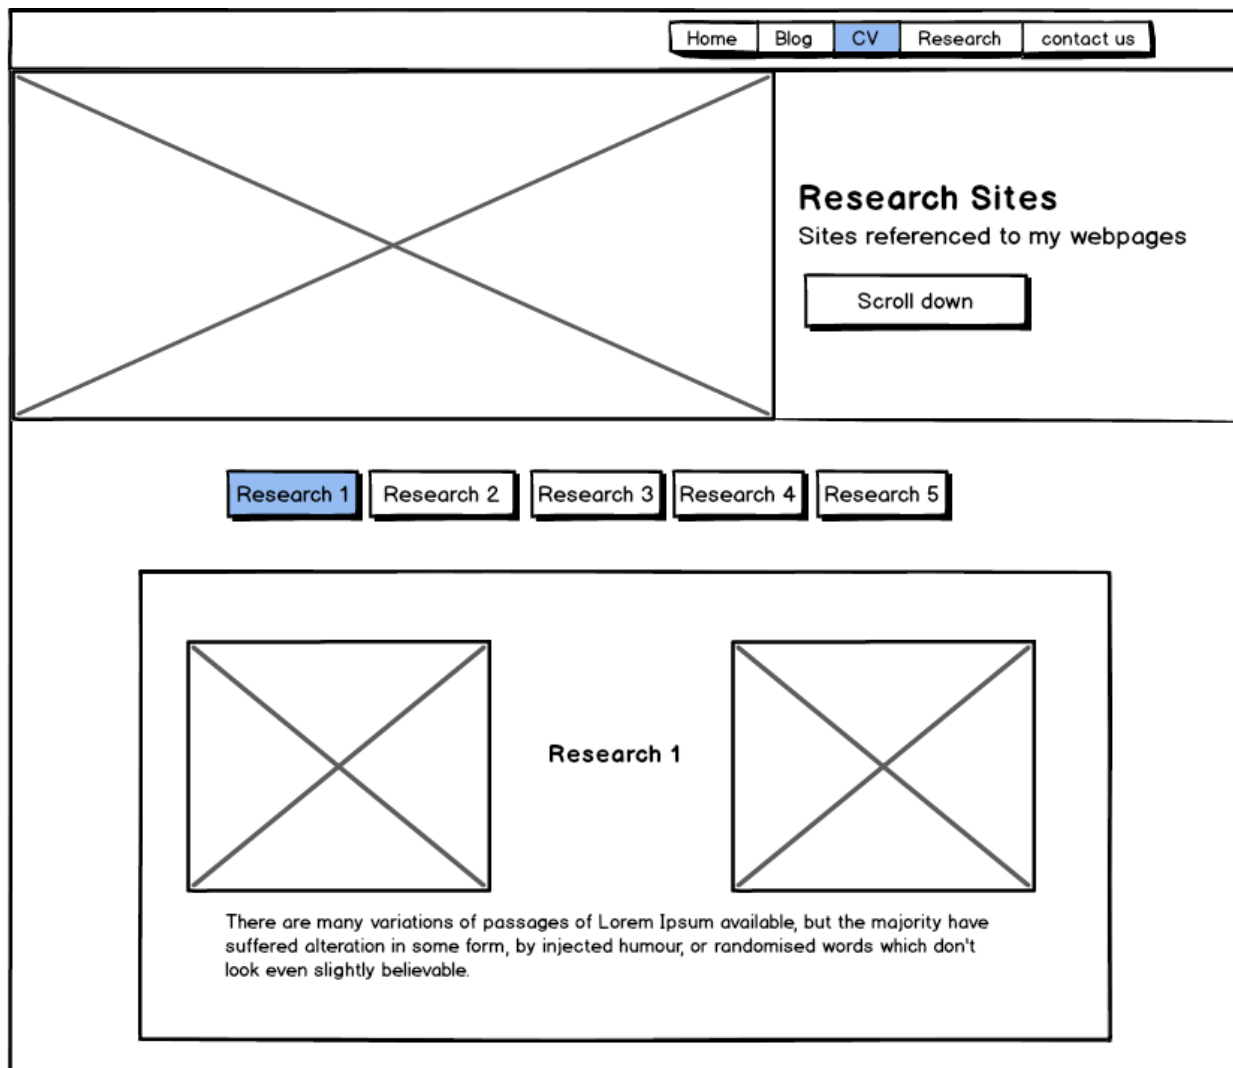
Home Blog CV Research contact us

Research Sites
Sites referenced to my webpages

Scroll down

Research 1 Research 2 Research 3 Research 4 Research 5

Research 1

There are many variations of passages of Lorem Ipsum available, but the majority have suffered alteration in some form, by injected humour, or randomised words which don't look even slightly believable.